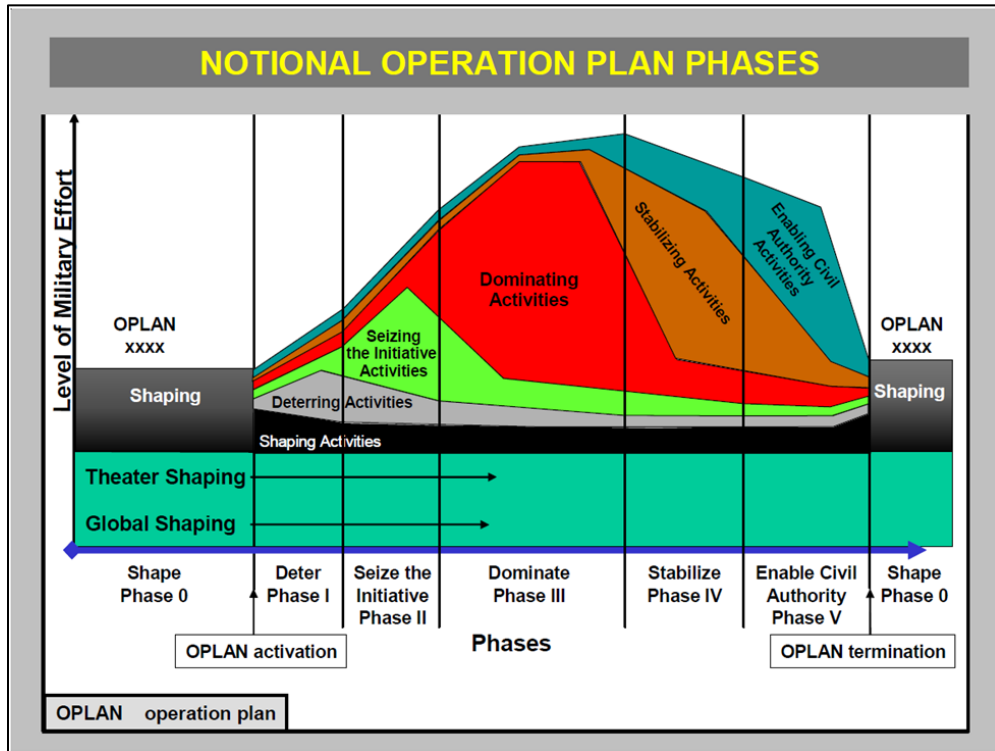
NOTIONAL OPERATION PLAN PHASES

Level of Military Effort

OPLAN xxxx

Shaping

Seizing the Initiative Activities

Dominating Activities

Stabilizing Activities

Enabling Civil Authority Activities

OPLAN xxxx

Shaping

Deterring Activities

Shaping Activities

Theater Shaping

Global Shaping

Shape Phase 0

Deter Phase I

Seize the Initiative Phase II

Dominate Phase III

Stabilize Phase IV

Enable Civil Authority Phase V

Shape Phase 0

OPLAN activation

Phases

OPLAN termination

OPLAN operation plan